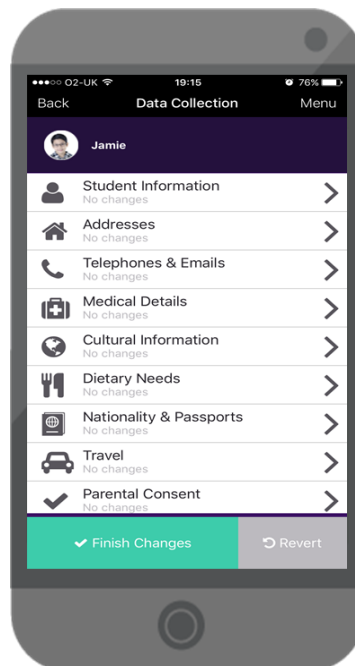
●●●○○ O2-UK 19:15 76%

Back Data Collection Menu

Jamie

Student Information
No changes

Addresses
No changes

Telephones & Emails
No changes

Medical Details
No changes

Cultural Information
No changes

Dietary Needs
No changes

Nationality & Passports
No changes

Travel
No changes

Parental Consent
No changes

Finish Changes

Revert